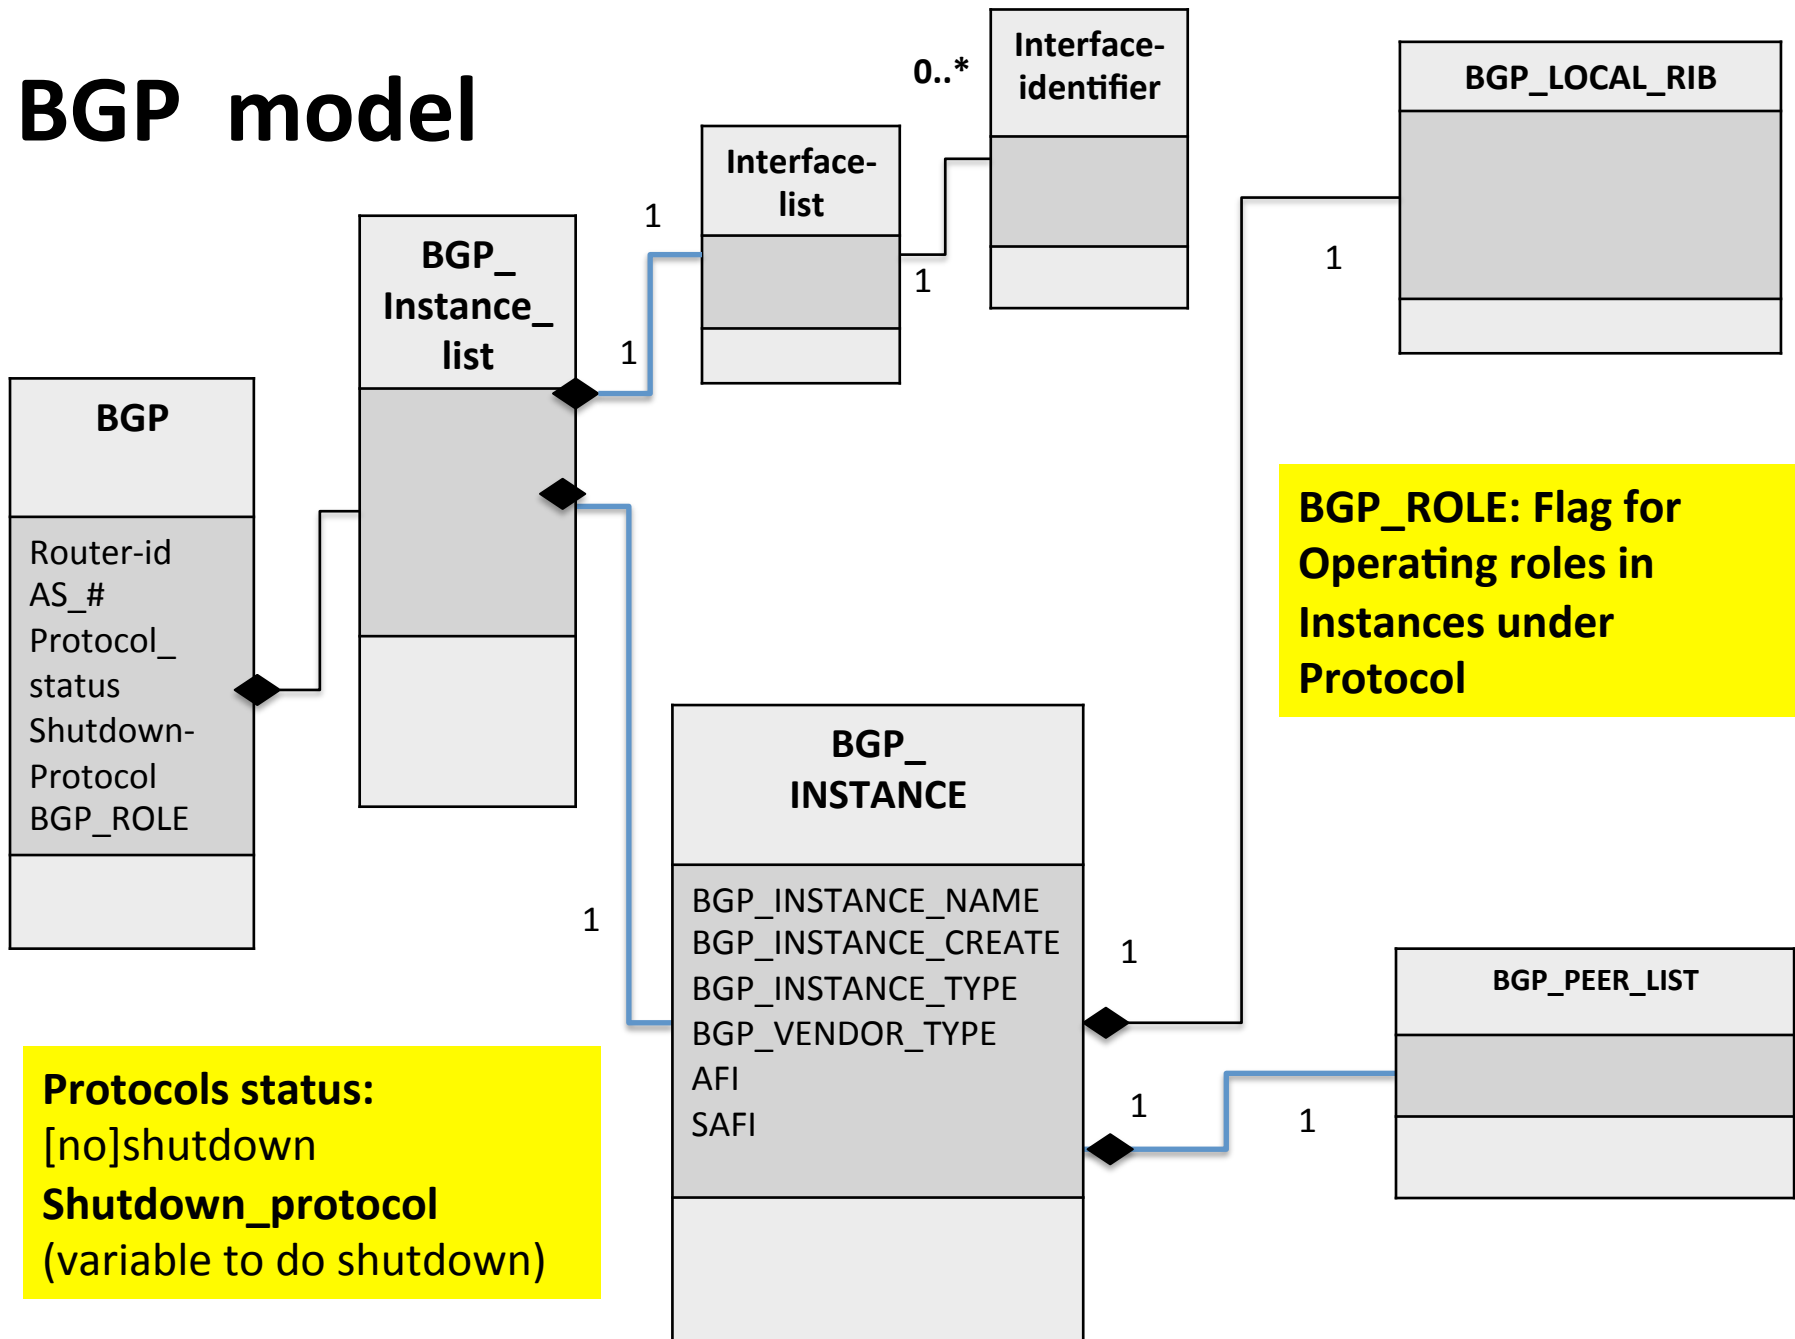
BGP model

0..*

Interface-identifier

BGP_LOCAL_RIB

Interface-list

1

1

1

BGP_Instance_list

1

BGP

Router-id
AS_#
Protocol_status
Shutdown-Protocol
BGP_ROLE

BGP_ROLE: Flag for Operating roles in Instances under Protocol

BGP_INSTANCE

BGP_INSTANCE_NAME
BGP_INSTANCE_CREATE
BGP_INSTANCE_TYPE
BGP_VENDOR_TYPE
AFI
SAFI

1

1

BGP_PEER_LIST

1

1

Protocols status:
[no]shutdown
Shutdown_protocol
(variable to do shutdown)